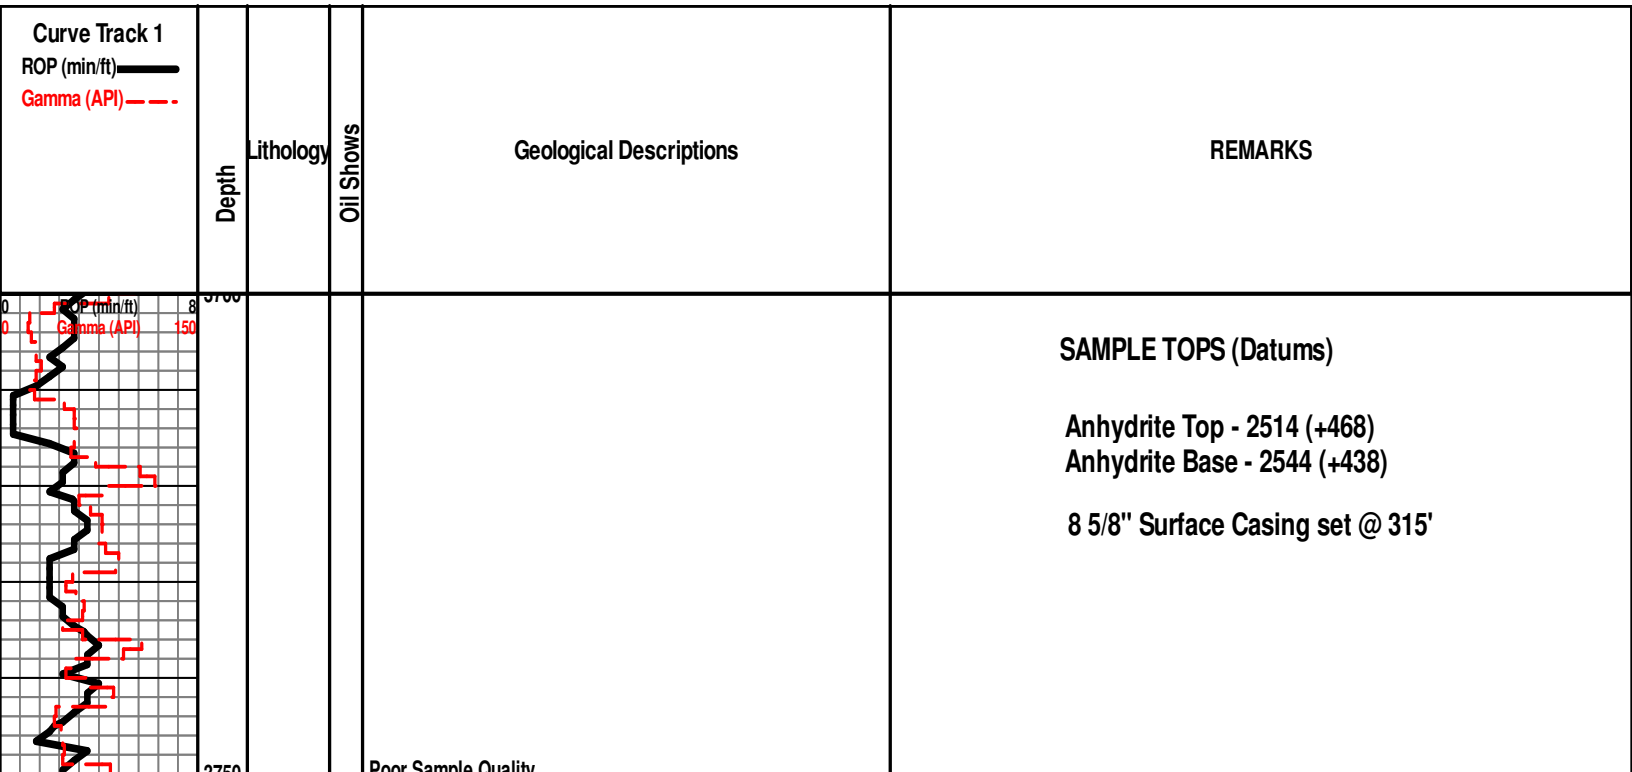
Curve Track 1
ROP (min/ft)
Gamma (API)

Depth

Lithology

Oil Shows

Geological Descriptions

REMARKS

0 ROP (min/ft) 8
0 Gamma (API) 150

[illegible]

SAMPLE TOPS (Datums)

Anhydrite Top - 2514 (+468)
Anhydrite Base - 2544 (+438)

8 5/8" Surface Casing set @ 315'

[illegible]

Poor Sample Quality